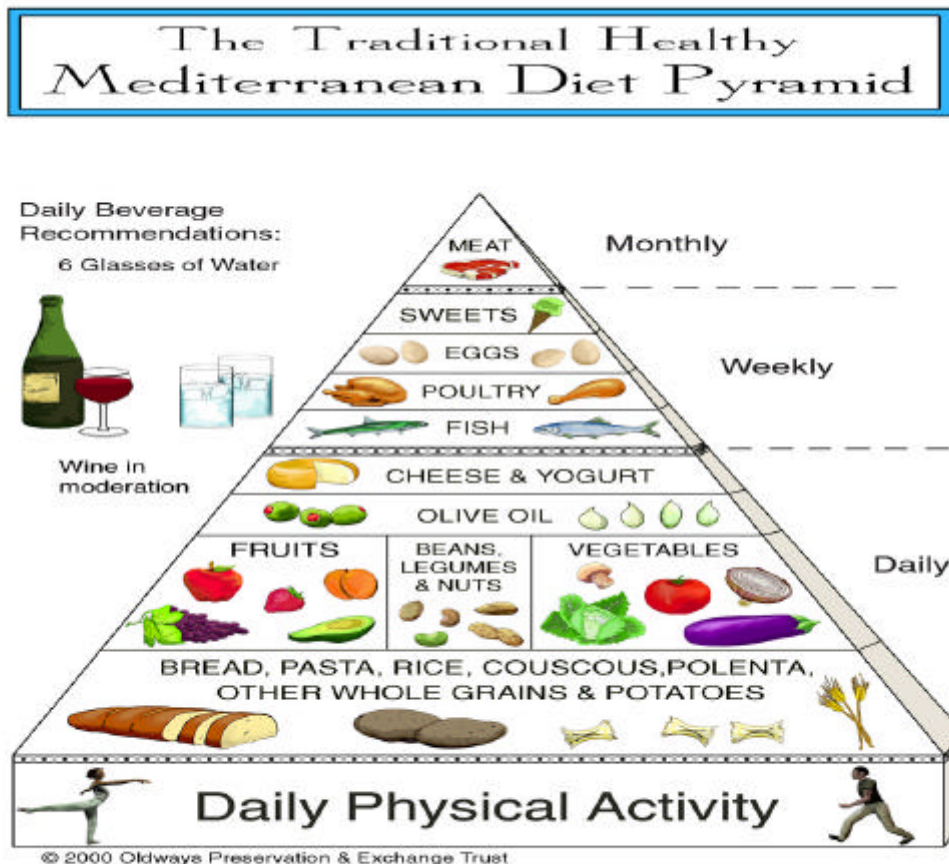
The Traditional Healthy Mediterranean Diet Pyramid

Daily Beverage Recommendations:
6 Glasses of Water

Wine in moderation

MEAT

Monthly

SWEETS

EGGS

POULTRY

Weekly

FISH

CHEESE & YOGURT

OLIVE OIL

FRUITS

BEANS, LEGUMES & NUTS

VEGETABLES

Daily

BREAD, PASTA, RICE, COUSCOUS,POLENTA, OTHER WHOLE GRAINS & POTATOES

Daily Physical Activity

© 2000 Oldways Preservation & Exchange Trust